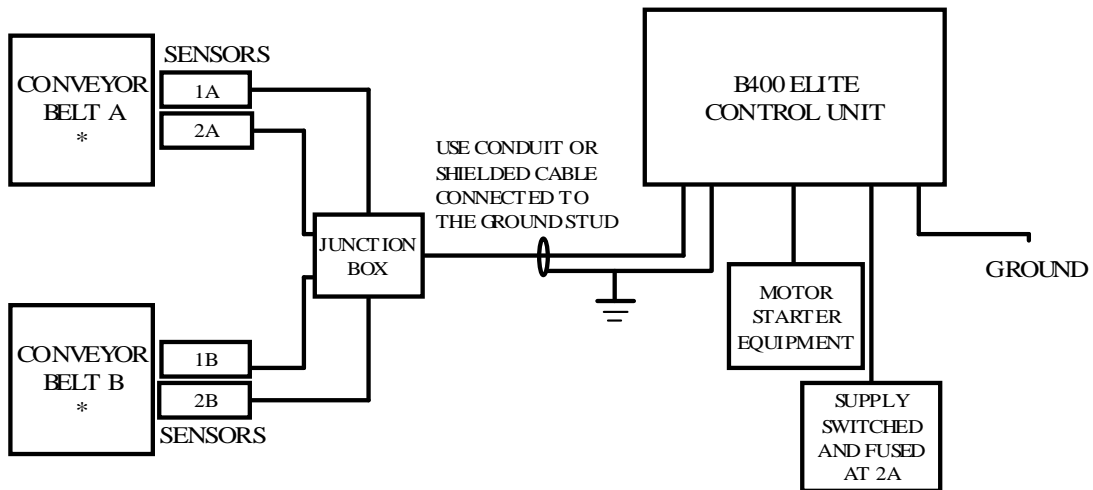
SENSORS

CONVEYOR BELT A *

1A

2A

USE CONDUIT OR SHIELDED CABLE CONNECTED TO THE GROUND STUD

B400 ELITE CONTROL UNIT

JUNCTION BOX

GROUND

MOTOR STARTER EQUIPMENT

CONVEYOR BELT B *

1B

2B

SENSORS

SUPPLY SWITCHED AND FUSED AT 2A